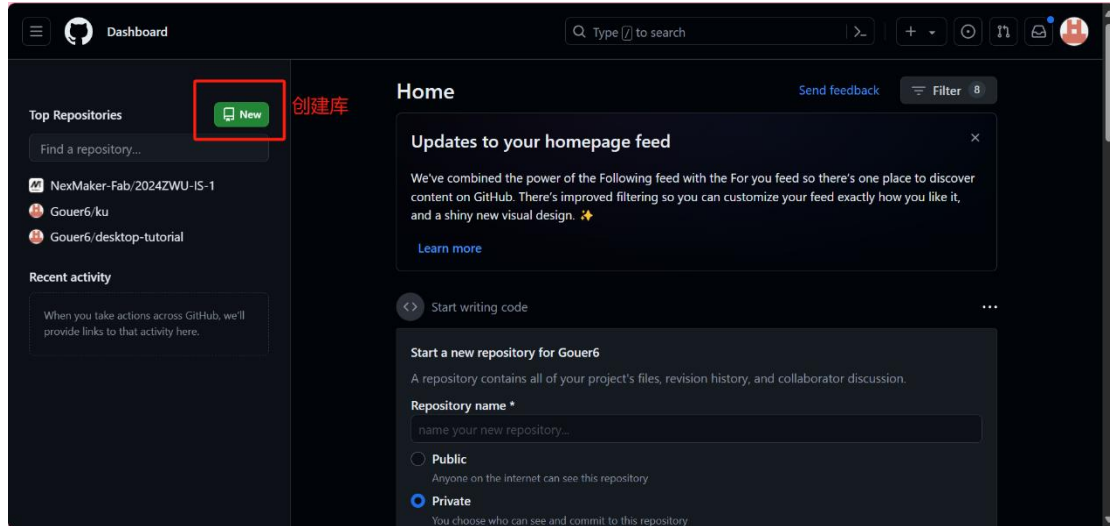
Dashboard

Type / to search

Top Repositories

New

创建库

Find a repository...

NexMaker-Fab/2024ZWU-IS-1

Gouer6/ku

Gouer6/desktop-tutorial

Recent activity

When you take actions across GitHub, we'll provide links to that activity here.

Home

Send feedback

Filter 8

Updates to your homepage feed

×

We've combined the power of the Following feed with the For you feed so there's one place to discover content on GitHub. There's improved filtering so you can customize your feed exactly how you like it, and a shiny new visual design. ✨

Learn more

Start writing code

...

Start a new repository for Gouer6

A repository contains all of your project's files, revision history, and collaborator discussion.

Repository name *

name your new repository...

Public

Anyone on the internet can see this repository

Private

You choose who can see and commit to this repository